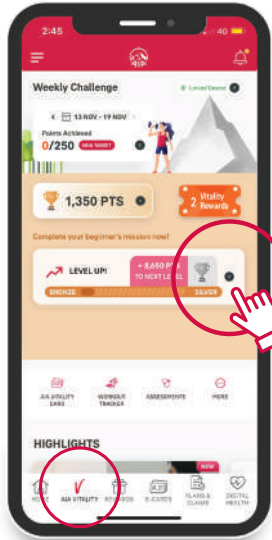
2:45

40

Weekly Challenge

Latest Score

13 NOV - 19 NOV

Points Achieved

0/250

NEW TARGET

1,350 PTS

2 Vitality Rewards

Complete your beginner's mission now!

LEVEL UP!

+ 8,650 PTS TO NEXT LEVEL

BRONZE

SILVER

AIA VITALITY CARD

WORKOUT TRACKER

ASSESSMENTS

MORE

HIGHLIGHTS

NEW

HOME

AIA VITALITY

REWARDS

E-CARDS

PLANS & CLAIMS

DIGITAL HEALTH